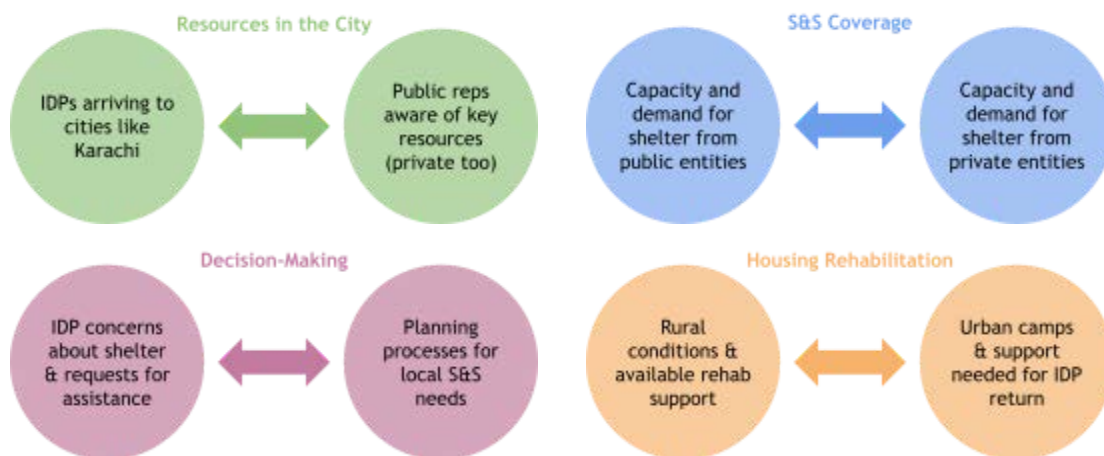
Resources in the City

IDPs arriving to cities like Karachi

Public reps aware of key resources (private too)

S&S Coverage

Capacity and demand for shelter from public entities

Capacity and demand for shelter from private entities

Decision-Making

IDP concerns about shelter & requests for assistance

Planning processes for local S&S needs

Housing Rehabilitation

Rural conditions & available rehab support

Urban camps & support needed for IDP return